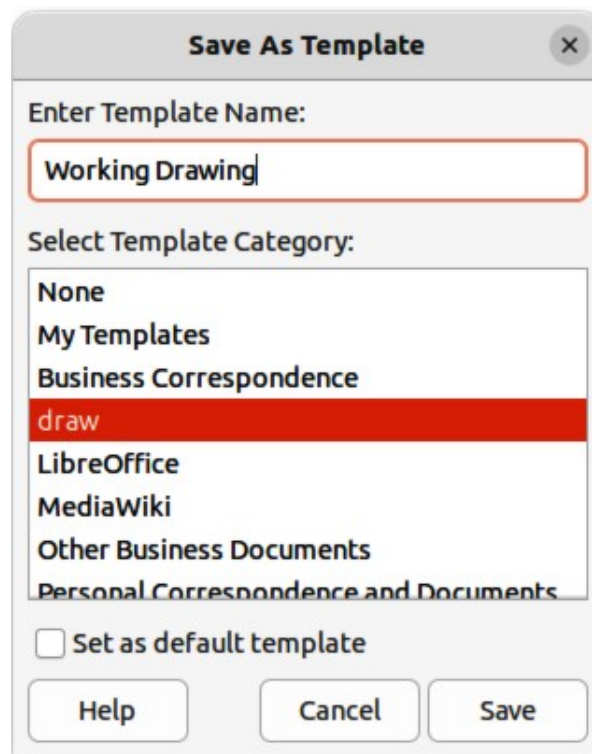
Save As Template

×

Enter Template Name:

Working Drawing

Select Template Category:

None
My Templates
Business Correspondence
draw
LibreOffice
MediaWiki
Other Business Documents
Personal Correspondence and Documents

Set as default template

Help

Cancel

Save